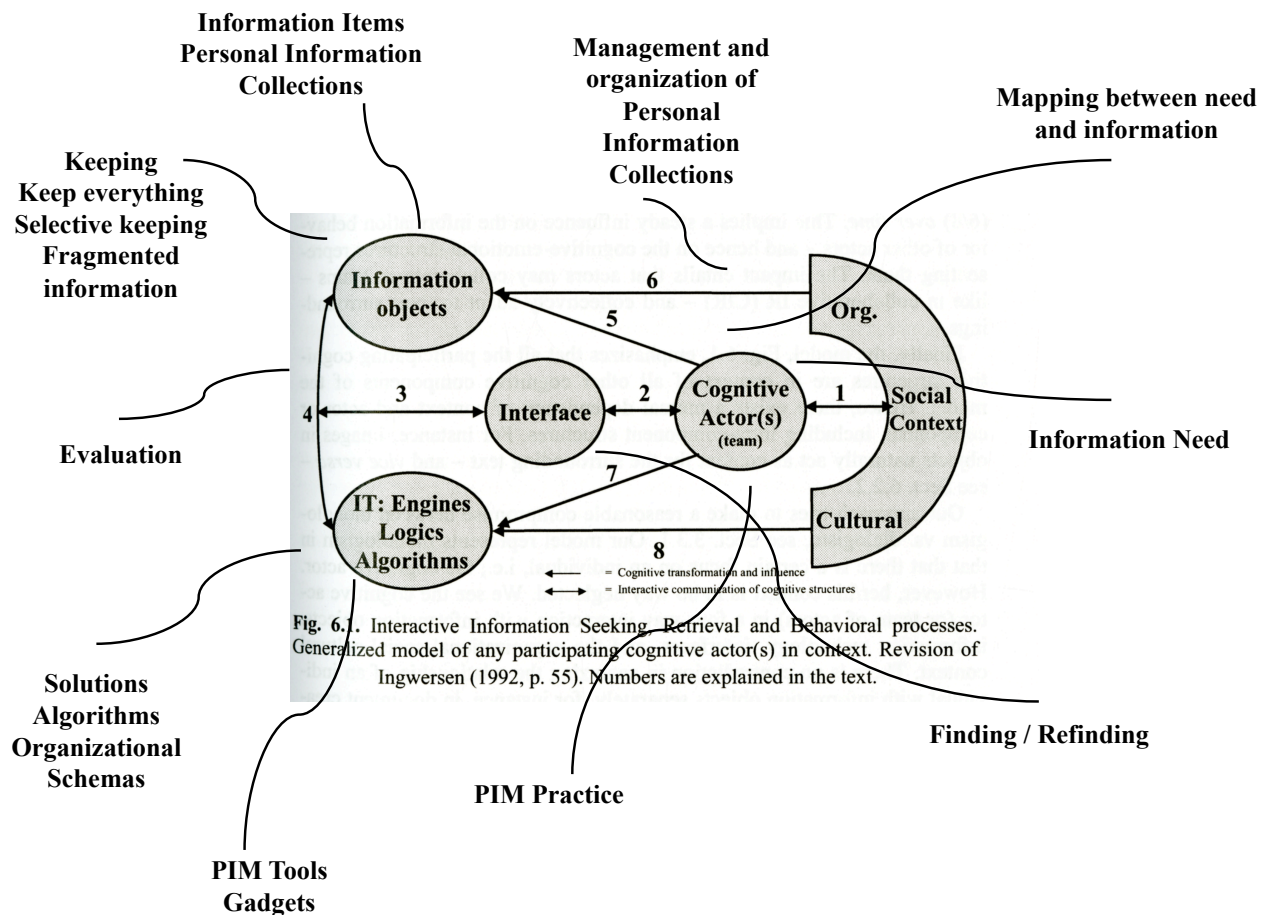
Information Items
Personal Information
Collections

Management and
organization of
Personal
Information
Collections

Mapping between need
and information

Keeping
Keep everything
Selective keeping
Fragmented
information

Information objects

6

Org.

5

Cognitive Actor(s) (team)

3

2

1

4

Interface

Social Context

Information Need

Evaluation

7

IT: Engines Logics Algorithms

Cultural

8

= Cognitive transformation and influence
= Interactive communication of cognitive structures

Fig. 6.1. Interactive Information Seeking, Retrieval and Behavioral processes. Generalized model of any participating cognitive actor(s) in context. Revision of Ingwersen (1992, p. 55). Numbers are explained in the text.

Solutions
Algorithms
Organizational
Schemas

Finding / Refinding

PIM Practice

PIM Tools
Gadgets